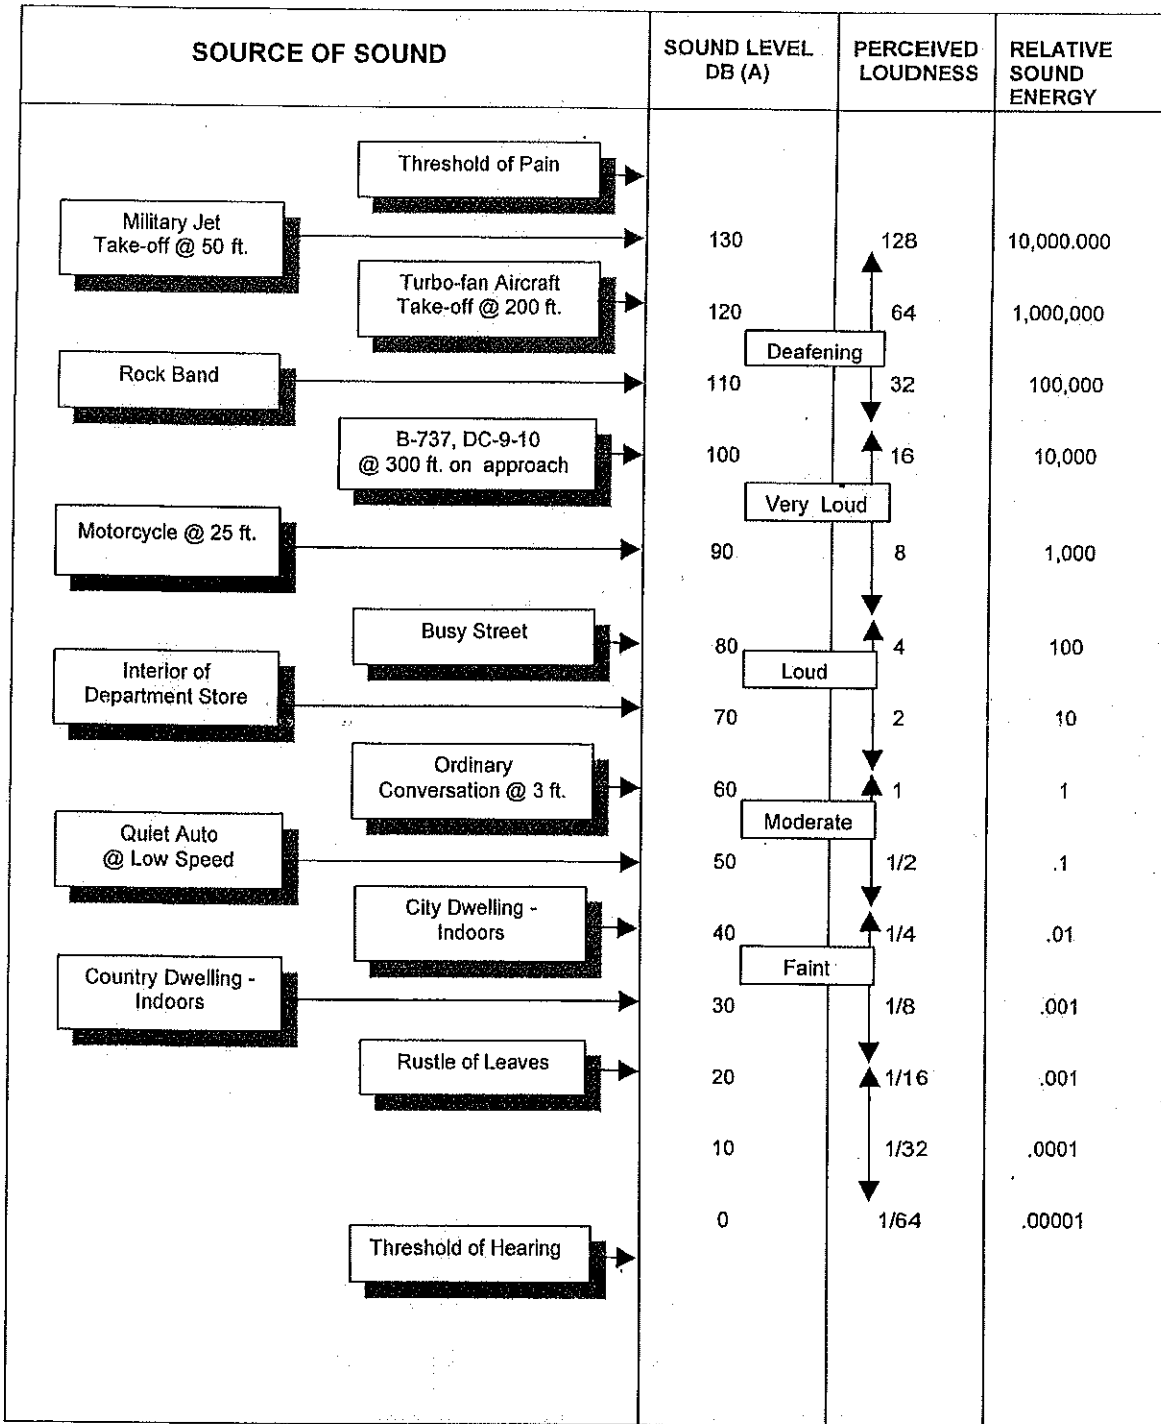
| SOURCE OF SOUND | SOUND LEVEL DB (A) | PERCEIVED LOUDNESS | RELATIVE SOUND ENERGY |
|---|---|---|---|
| Threshold of Pain | | | |
| Military Jet Take-off @ 50 ft. | 130 | 128 | 10,000.000 |
| Turbo-fan Aircraft Take-off @ 200 ft. | 120 | 64 | 1,000,000 |
| | | Deafening | |
| Rock Band | 110 | 32 | 100,000 |
| B-737, DC-9-10 @ 300 ft. on approach | 100 | 16 | 10,000 |
| | | Very Loud | |
| Motorcycle @ 25 ft. | 90 | 8 | 1,000 |
| Busy Street | 80 | 4 | 100 |
| | | Loud | |
| Interior of Department Store | 70 | 2 | 10 |
| Ordinary Conversation @ 3 ft. | 60 | 1 | 1 |
| | | Moderate | |
| Quiet Auto @ Low Speed | 50 | 1/2 | .1 |
| City Dwelling - Indoors | 40 | 1/4 | .01 |
| | | Faint | |
| Country Dwelling - Indoors | 30 | 1/8 | .001 |
| Rustle of Leaves | 20 | 1/16 | .001 |
| | 10 | 1/32 | .0001 |
| | 0 | 1/64 | .00001 |
| Threshold of Hearing | | | |